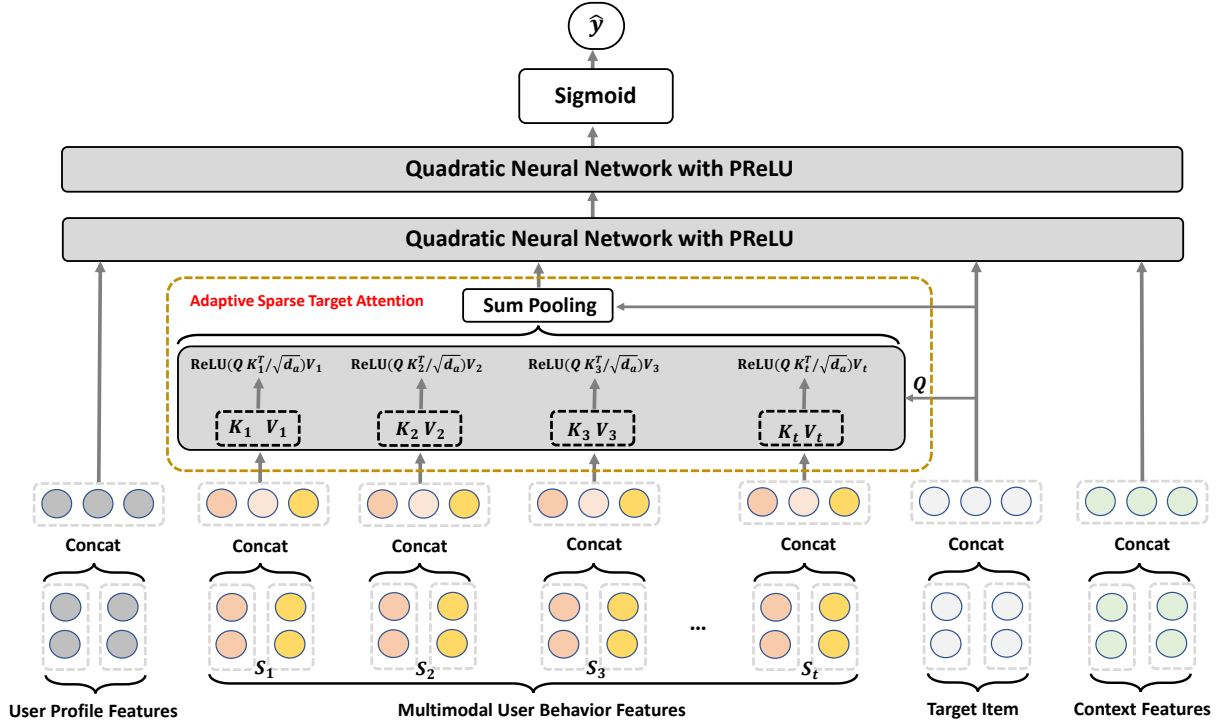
$\hat{y}$

Sigmoid

Quadratic Neural Network with PReLU

Quadratic Neural Network with PReLU

Adaptive Sparse Target Attention

Sum Pooling

$\text{ReLU}(Q\,K_1^T/\sqrt{d_a})V_1$ $\text{ReLU}(Q\,K_2^T/\sqrt{d_a})V_2$ $\text{ReLU}(Q\,K_3^T/\sqrt{d_a})V_3$ $\text{ReLU}(Q\,K_t^T/\sqrt{d_a})V_t$

$Q$

$K_1\ V_1$ $K_2\,V_2$ $K_3\,V_3$ $K_t\,V_t$

Concat Concat Concat Concat Concat Concat Concat

$S_1$ $S_2$ $S_3$ ... $S_t$

User Profile Features

Multimodal User Behavior Features

Target Item

Context Features